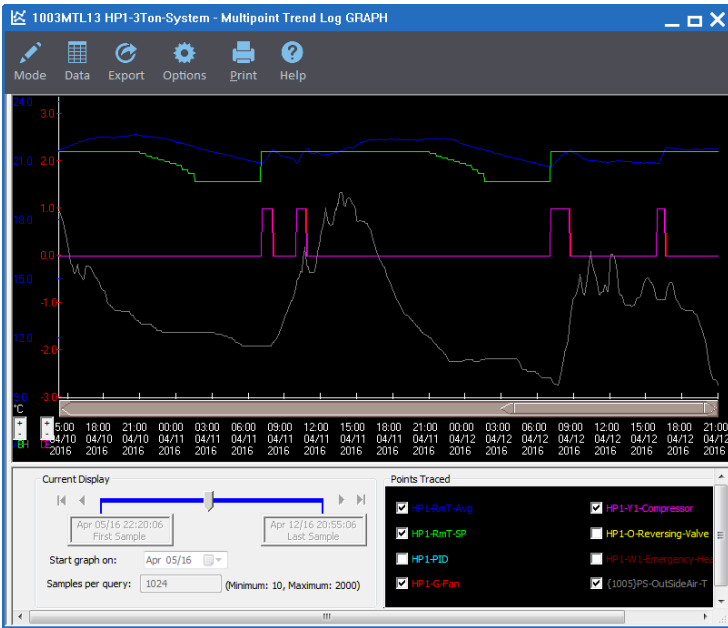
1003MTL13 HP1-3Ton-System - Multipoint Trend Log GRAPH

Mode Data Export Options Print Help

24.0
3.0
21.0
2.0
18.0
1.0
0.0
15.0
-1.0
12.0
-2.0
9.0
-3.0
°C

15:00 04/10 2016
18:00 04/10 2016
21:00 04/10 2016
00:00 04/11 2016
03:00 04/11 2016
06:00 04/11 2016
09:00 04/11 2016
12:00 04/11 2016
15:00 04/11 2016
18:00 04/11 2016
21:00 04/11 2016
00:00 04/12 2016
03:00 04/12 2016
06:00 04/12 2016
09:00 04/12 2016
12:00 04/12 2016
15:00 04/12 2016
18:00 04/12 2016
21:00 04/12 2016

Current Display

Apr 05/16 22:20:06
First Sample

Apr 12/16 20:55:06
Last Sample

Start graph on: Apr 05/16

Samples per query: 1024 (Minimum: 10, Maximum: 2000)

Points Traced

HP1-RmT-Avg
HP1-RmT-SP
HP1-PID
HP1-G-Fan
HP1-Y1-Compressor
HP1-O-Reversing-Valve
HP1-W1-Emergency-Hea
(1005)PS-OutSideAir-T